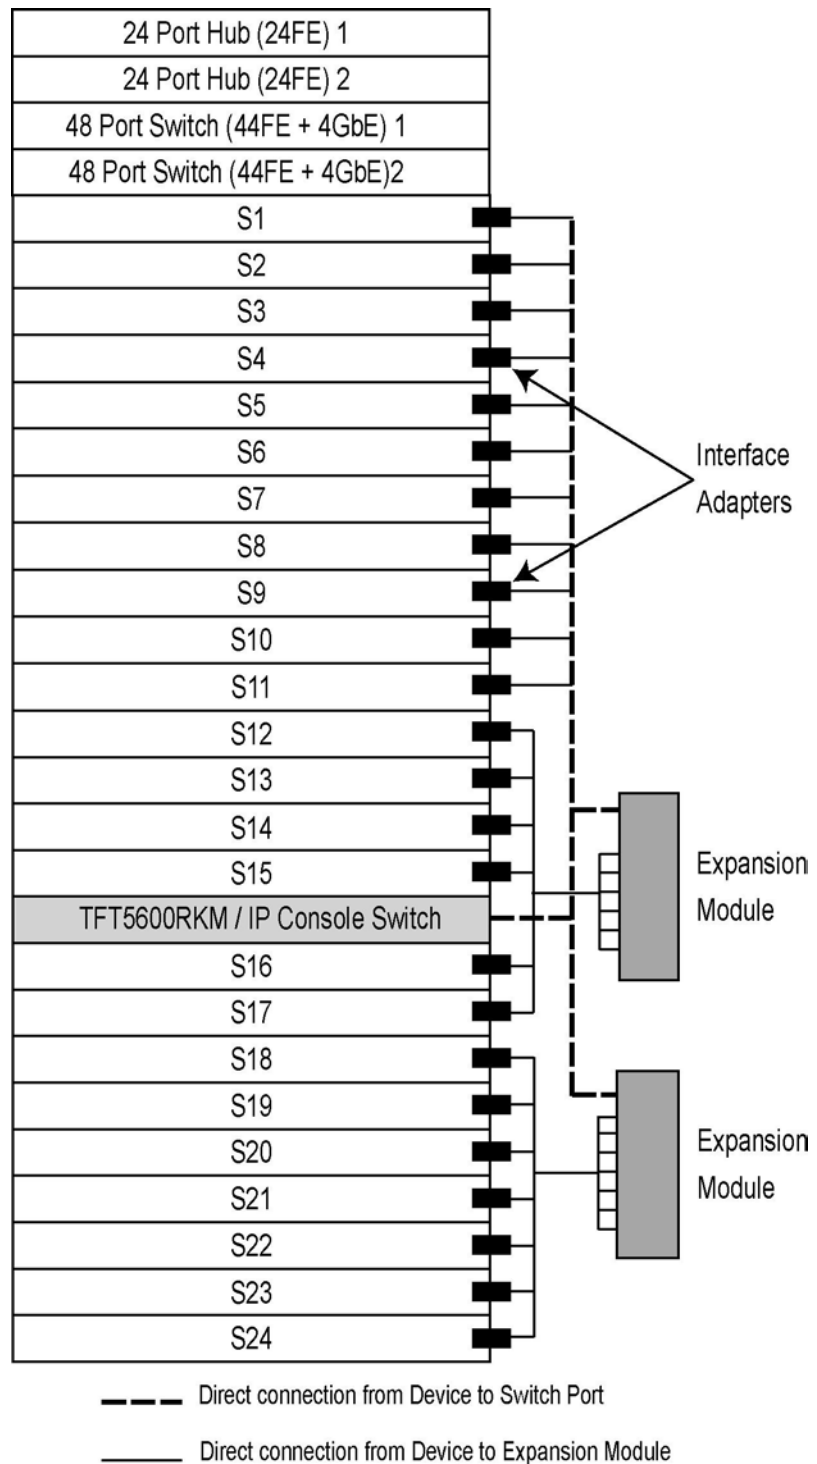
24 Port Hub (24FE) 1
24 Port Hub (24FE) 2
48 Port Switch (44FE + 4GbE) 1
48 Port Switch (44FE + 4GbE)2
S1
S2
S3
S4
S5
S6
S7
S8
S9
S10
S11
S12
S13
S14
S15
TFT5600RKM / IP Console Switch
S16
S17
S18
S19
S20
S21
S22
S23
S24

Interface Adapters

Expansion Module

Expansion Module

Direct connection from Device to Switch Port

Direct connection from Device to Expansion Module